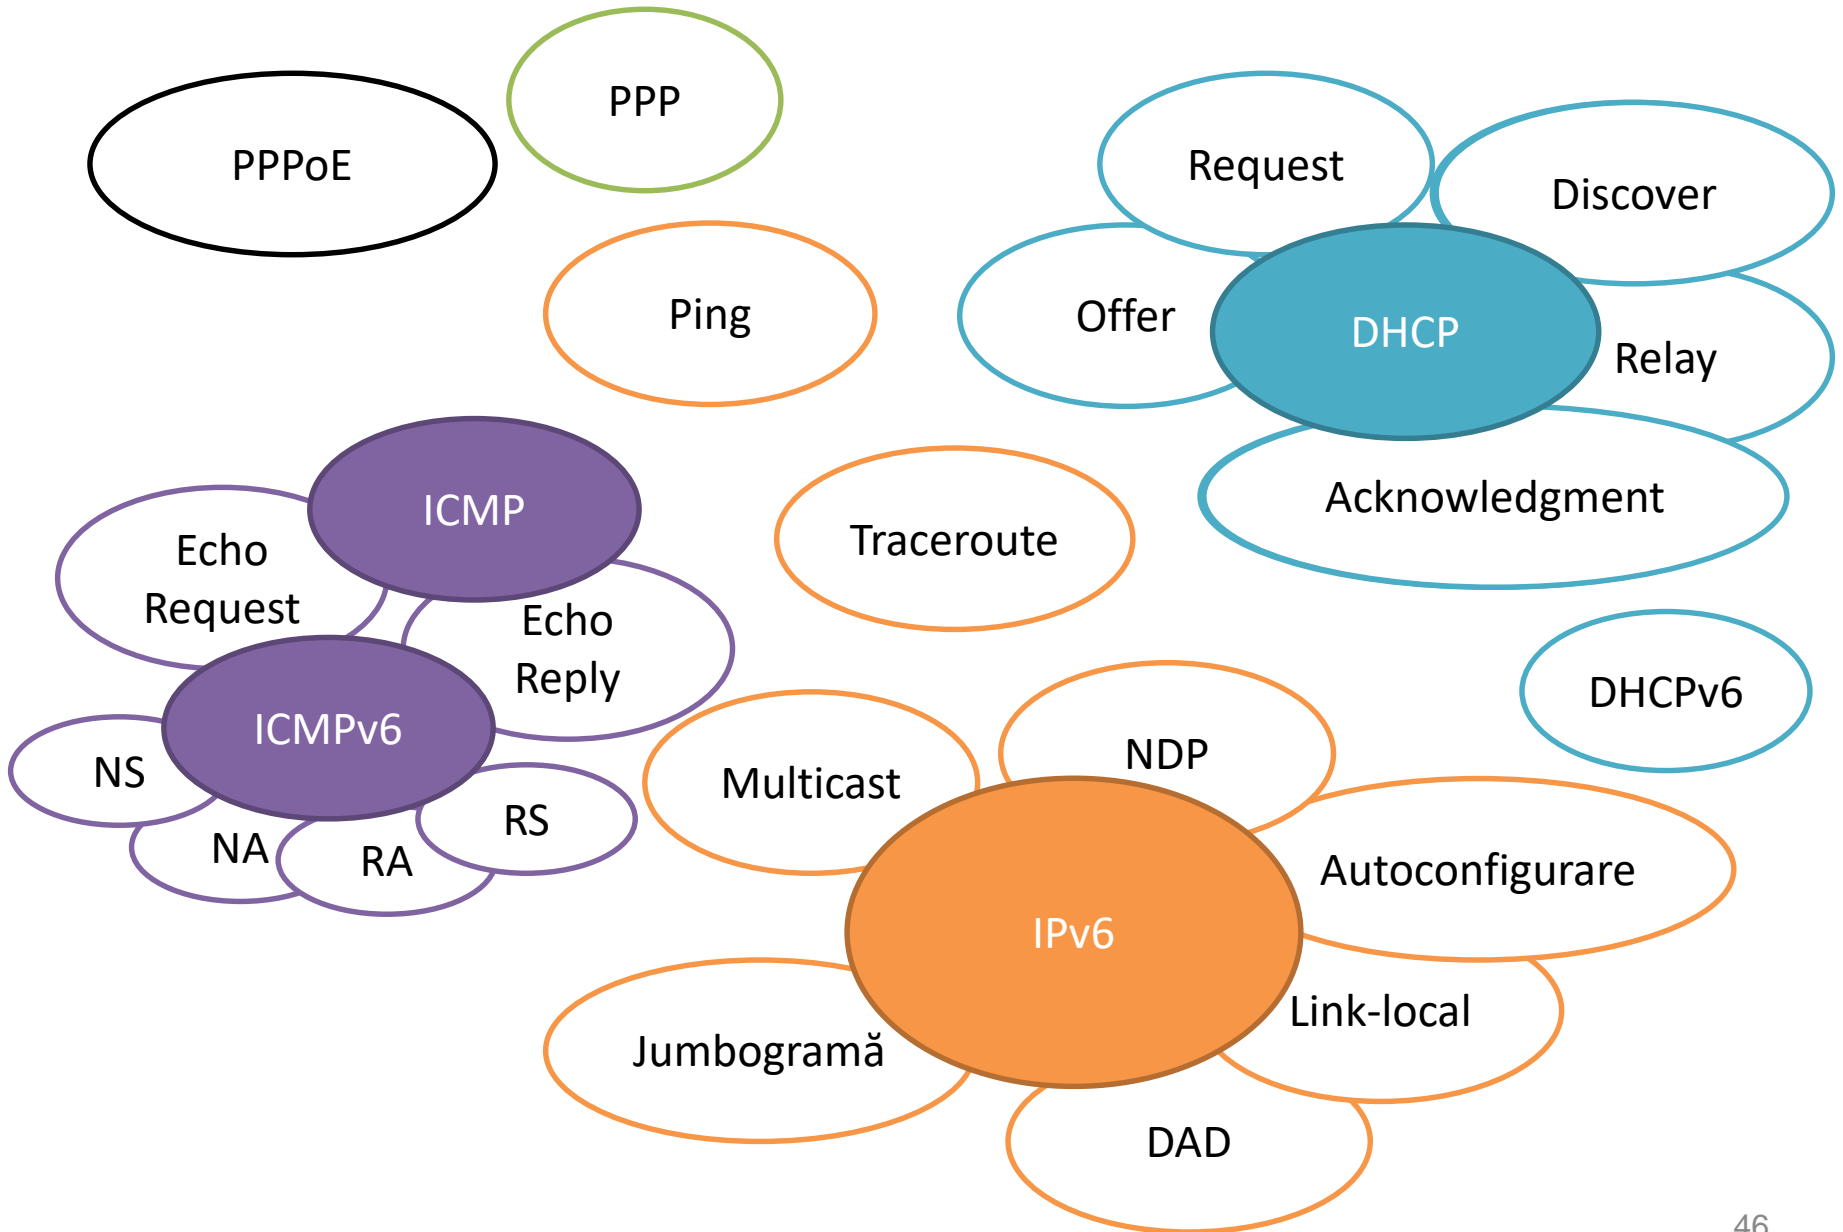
PPPoE

PPP

Ping

Request

Discover

Offer

DHCP

Relay

Acknowledgment

ICMP

Echo Request

Echo Reply

Traceroute

ICMPv6

NS

NA

RA

RS

Multicast

NDP

DHCPv6

Autoconfigurare

IPv6

Link-local

Jumbogramă

DAD

46